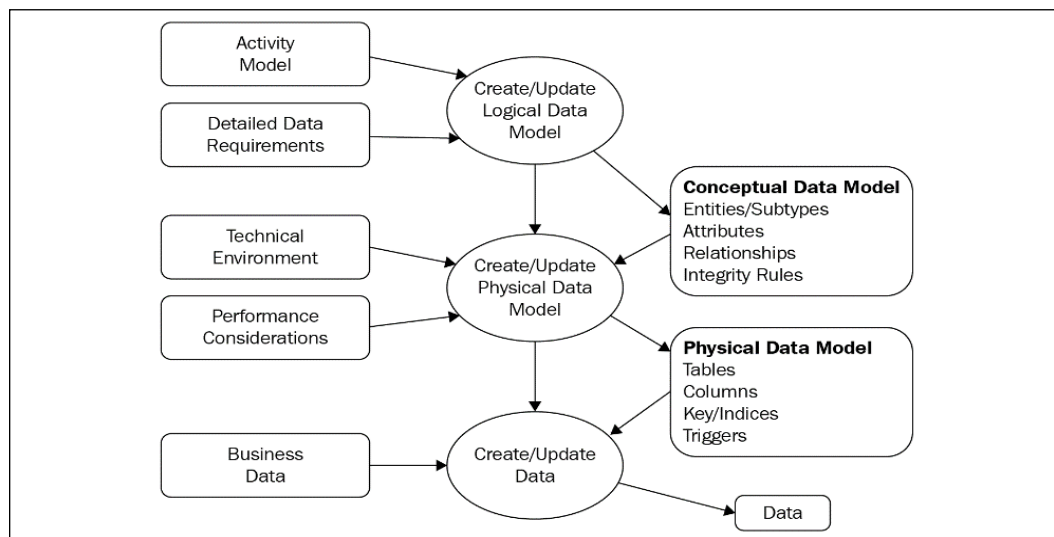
Activity Model

Create/Update Logical Data Model

Detailed Data Requirements

Conceptual Data Model
Entities/Subtypes
Attributes
Relationships
Integrity Rules

Technical Environment

Create/Update Physical Data Model

Performance Considerations

Physical Data Model
Tables
Columns
Key/Indices
Triggers

Business Data

Create/Update Data

Data